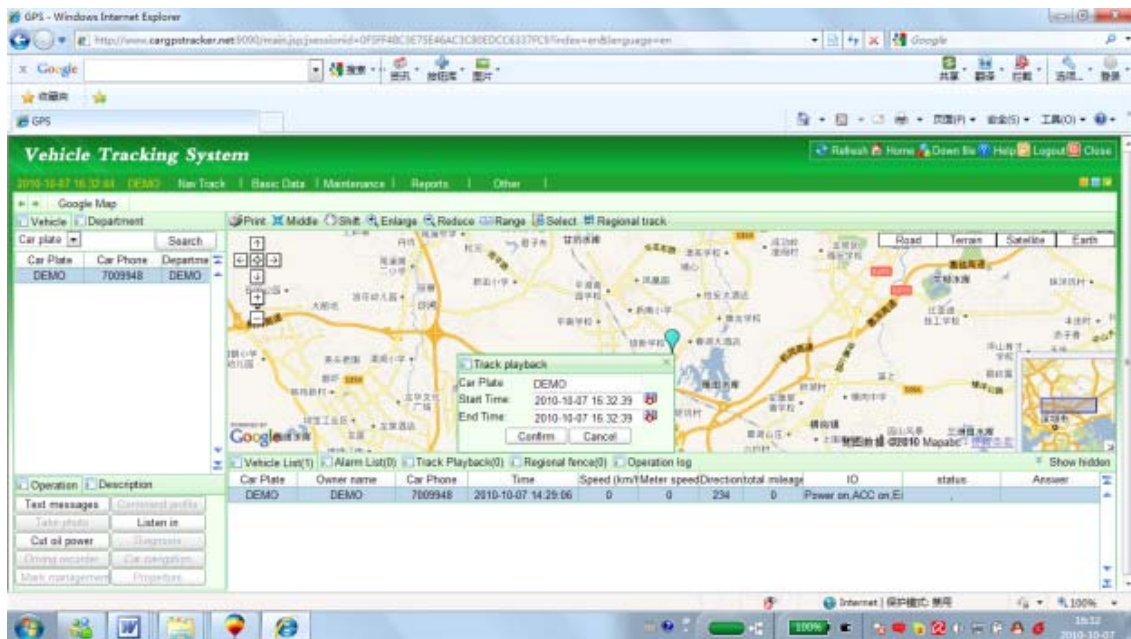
GPS - Windows Internet Explorer

http://www.cargpstracker.net:9000/main.jsp;jsessionid=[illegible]

Google

GPS

Vehicle Tracking System

Refresh Home Down file Help Logout Close

2010-10-07 16:32:44 DEMO New Track | Basic Data | Maintenance | Reports | Other |

Google Map

Vehicle Department

Car plate Search

| Car Plate | Car Phone | Departme |
|---|---|---|
| DEMO | 7009948 | DEMO |

Print Middle Shift Enlarge Reduce Range Select Regional track

Road Terrain Satellite Earth

Track playback
Car Plate DEMO
Start Time 2010-10-07 15:32:39
End Time 2010-10-07 16:32:39
Confirm Cancel

Google

©2010 Mapabc

Vehicle List(1) Alarm List(0) Track Playback(0) Regional fence(0) Operation log Show hidden

| Car Plate | Owner name | Car Phone | Time | Speed (km/h) | Meter speed | Direction | total mileage | IO | status | Answer |
|---|---|---|---|---|---|---|---|---|---|---|
| DEMO | DEMO | 7009948 | 2010-10-07 14:29:06 | 0 | 0 | 234 | 0 | Power on,ACC on,Ei | | |

Operation Description

Text messages Command profile
Take photo Listen in
Cut oil power Diagnosis
Driving recorder Car navigation
Mark management Properties

Internet 100%

16:32 2010-10-07